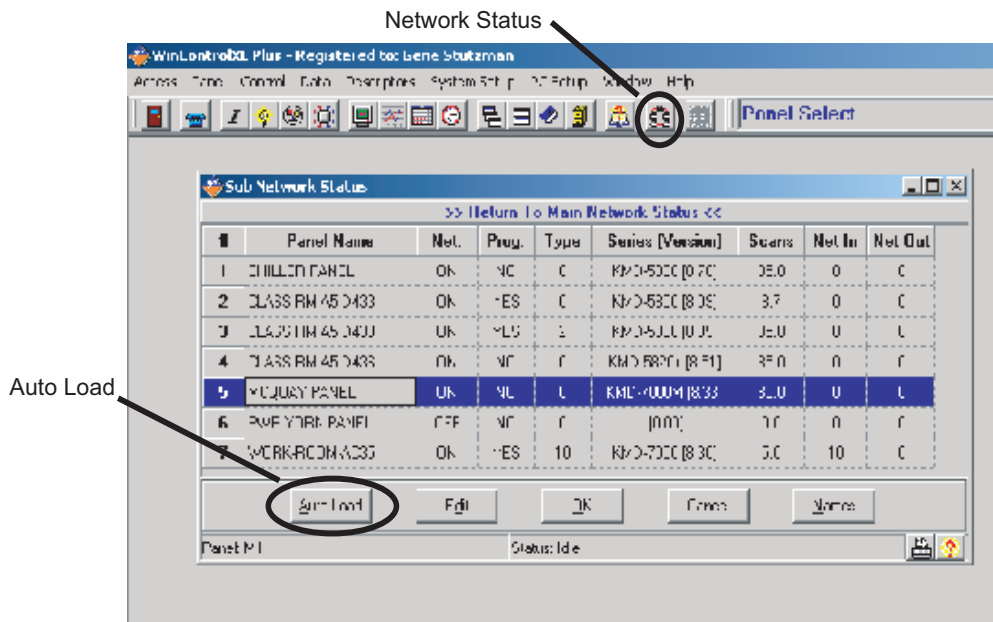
Network Status

WinControlXL Plus - Registered to: Gene Stutzman

Access Time Control Data Descriptors System Setup PC Setup Window Help

Panel Select

Sub Network Status

>> Return To Main Network Status <<

| # | Panel Name | Net. | Prog. | Type | Series (Version) | Scans | Net In | Net Out |
|---|---|---|---|---|---|---|---|---|
| 1 | CHILLER PANEL | ON | NO | 0 | KMD-5000 [0.70] | 35.0 | 0 | 0 |
| 2 | CLASS RM 45 D433 | ON | YES | 0 | KMD-5800 [8.09] | 3.7 | 0 | 0 |
| 3 | CLASS RM 45 D430 | ON | YES | 5 | KMD-5800 [8.09] | 35.0 | 0 | 0 |
| 4 | CLASS RM 45 D438 | ON | NO | 0 | KMD-5800 [8.51] | 35.0 | 0 | 0 |
| 5 | MCQUAY PANEL | ON | NO | 0 | KMD-4000M [8.33 | 35.0 | 0 | 0 |
| 6 | PWR YORK PANEL | OFF | NO | 0 | [0.00] | 0.0 | 0 | 0 |
| 7 | WORK-ROOM AC33 | ON | YES | 10 | KMD-7000 [8.30] | 5.0 | 10 | 0 |

Auto Load

Auto Load Edit OK Cancel Name

Panel M1 Status: Idle